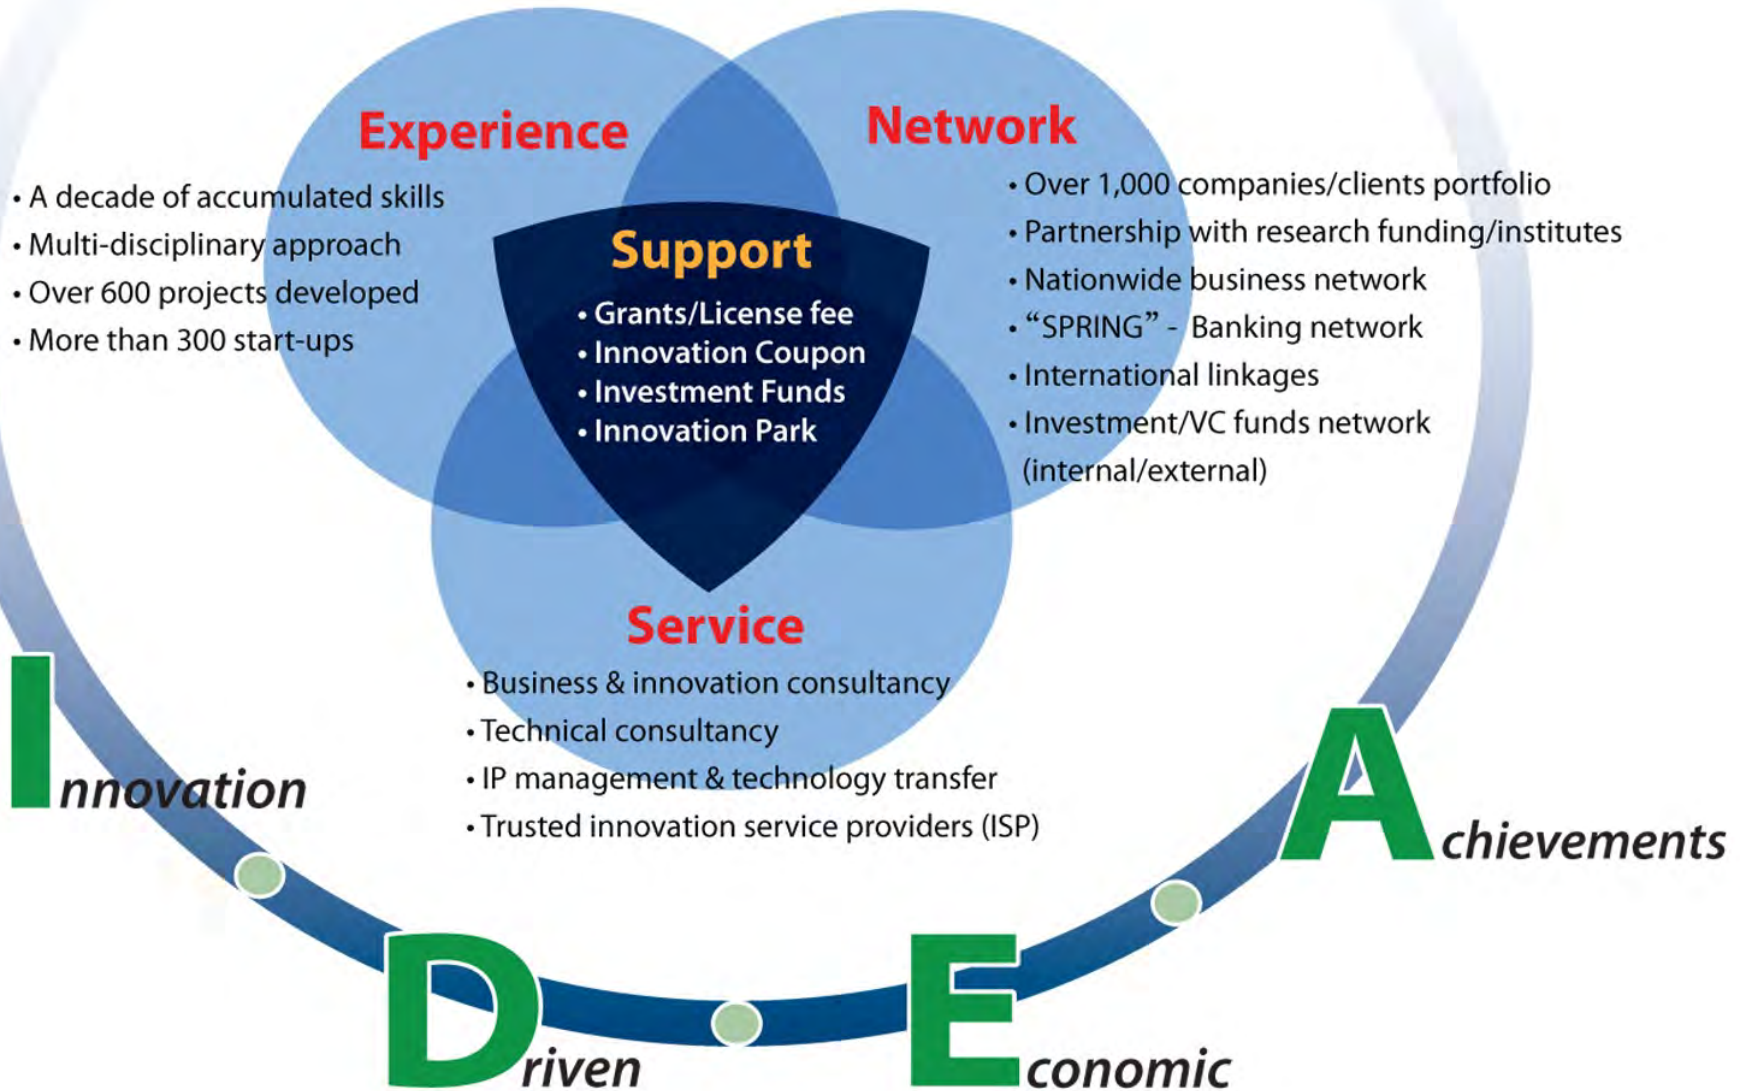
Experience

• A decade of accumulated skills
• Multi-disciplinary approach
• Over 600 projects developed
• More than 300 start-ups

Network

• Over 1,000 companies/clients portfolio
• Partnership with research funding/institutes
• Nationwide business network
• "SPRING" - Banking network
• International linkages
• Investment/VC funds network (internal/external)

Support

• Grants/License fee
• Innovation Coupon
• Investment Funds
• Innovation Park

Service

• Business & innovation consultancy
• Technical consultancy
• IP management & technology transfer
• Trusted innovation service providers (ISP)

Innovation Driven Economic Achievements